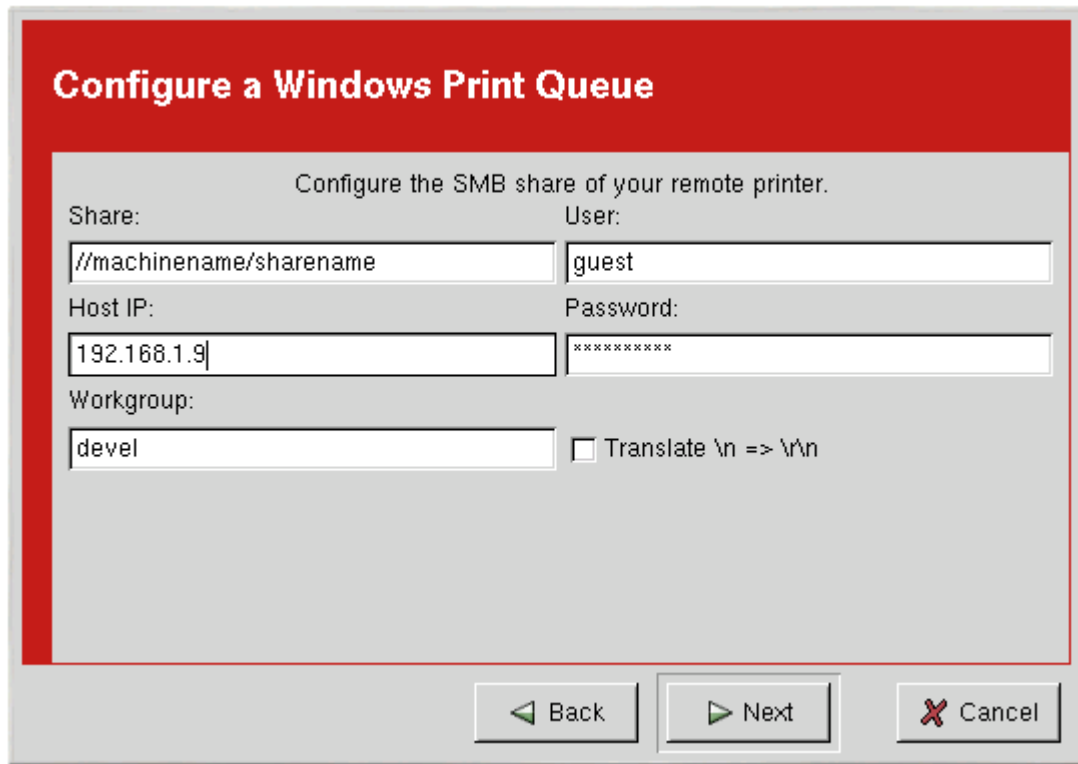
Configure a Windows Print Queue

Configure the SMB share of your remote printer.

Share:

//machinename/sharename

User:

guest

Host IP:

192.168.1.9

Password:

**********

Workgroup:

devel

Translate \n => \r\n

Back

Next

Cancel